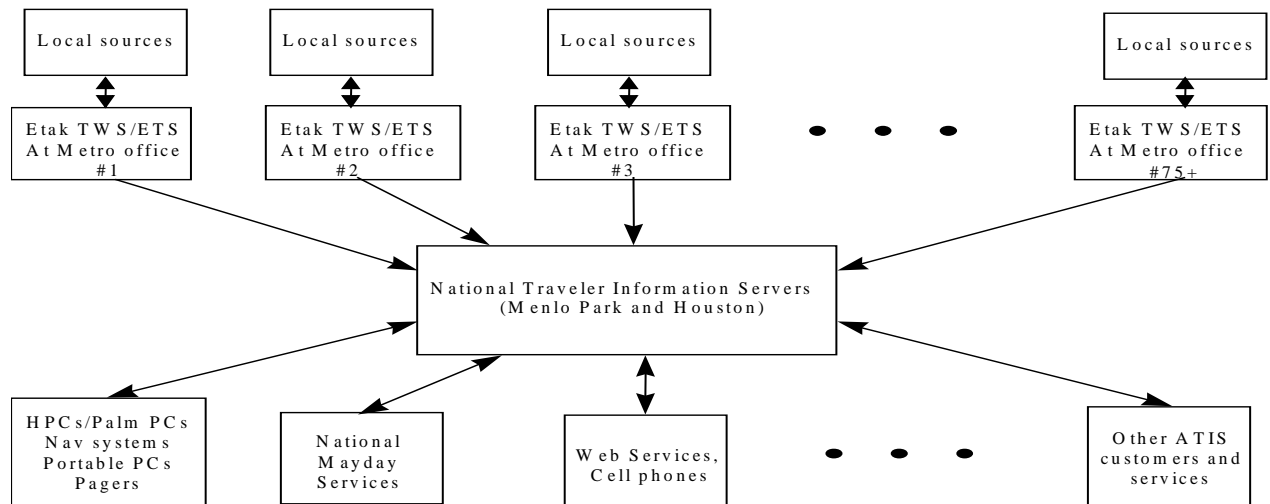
Local sources

Etak TWS/ETS
At Metro office
#1

Local sources

Etak TWS/ETS
At Metro office
#2

Local sources

Etak TWS/ETS
At Metro office
#3

Local sources

Etak TWS/ETS
At Metro office
#75+

National Traveler Information Servers
(Menlo Park and Houston)

HPCs/Palm PCs
Nav systems
Portable PCs
Pagers

National
Mayday
Services

Web Services,
Cell phones

Other ATIS
customers and
services